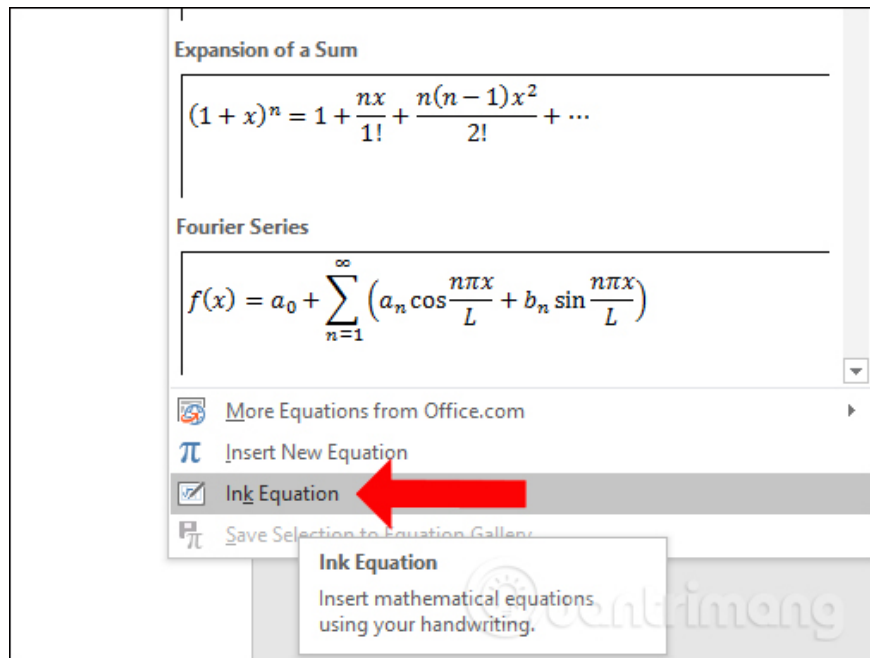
Expansion of a Sum

$(1+x)^n = 1 + \frac{nx}{1!} + \frac{n(n-1)x^2}{2!} + \cdots$

Fourier Series

$f(x) = a_0 + \sum_{n=1}^{\infty} \left(a_n \cos\frac{n\pi x}{L} + b_n \sin\frac{n\pi x}{L}\right)$

More Equations from Office.com

Insert New Equation

Ink Equation

Save Selection to Equation Gallery

Ink Equation

Insert mathematical equations using your handwriting.

quantrimang